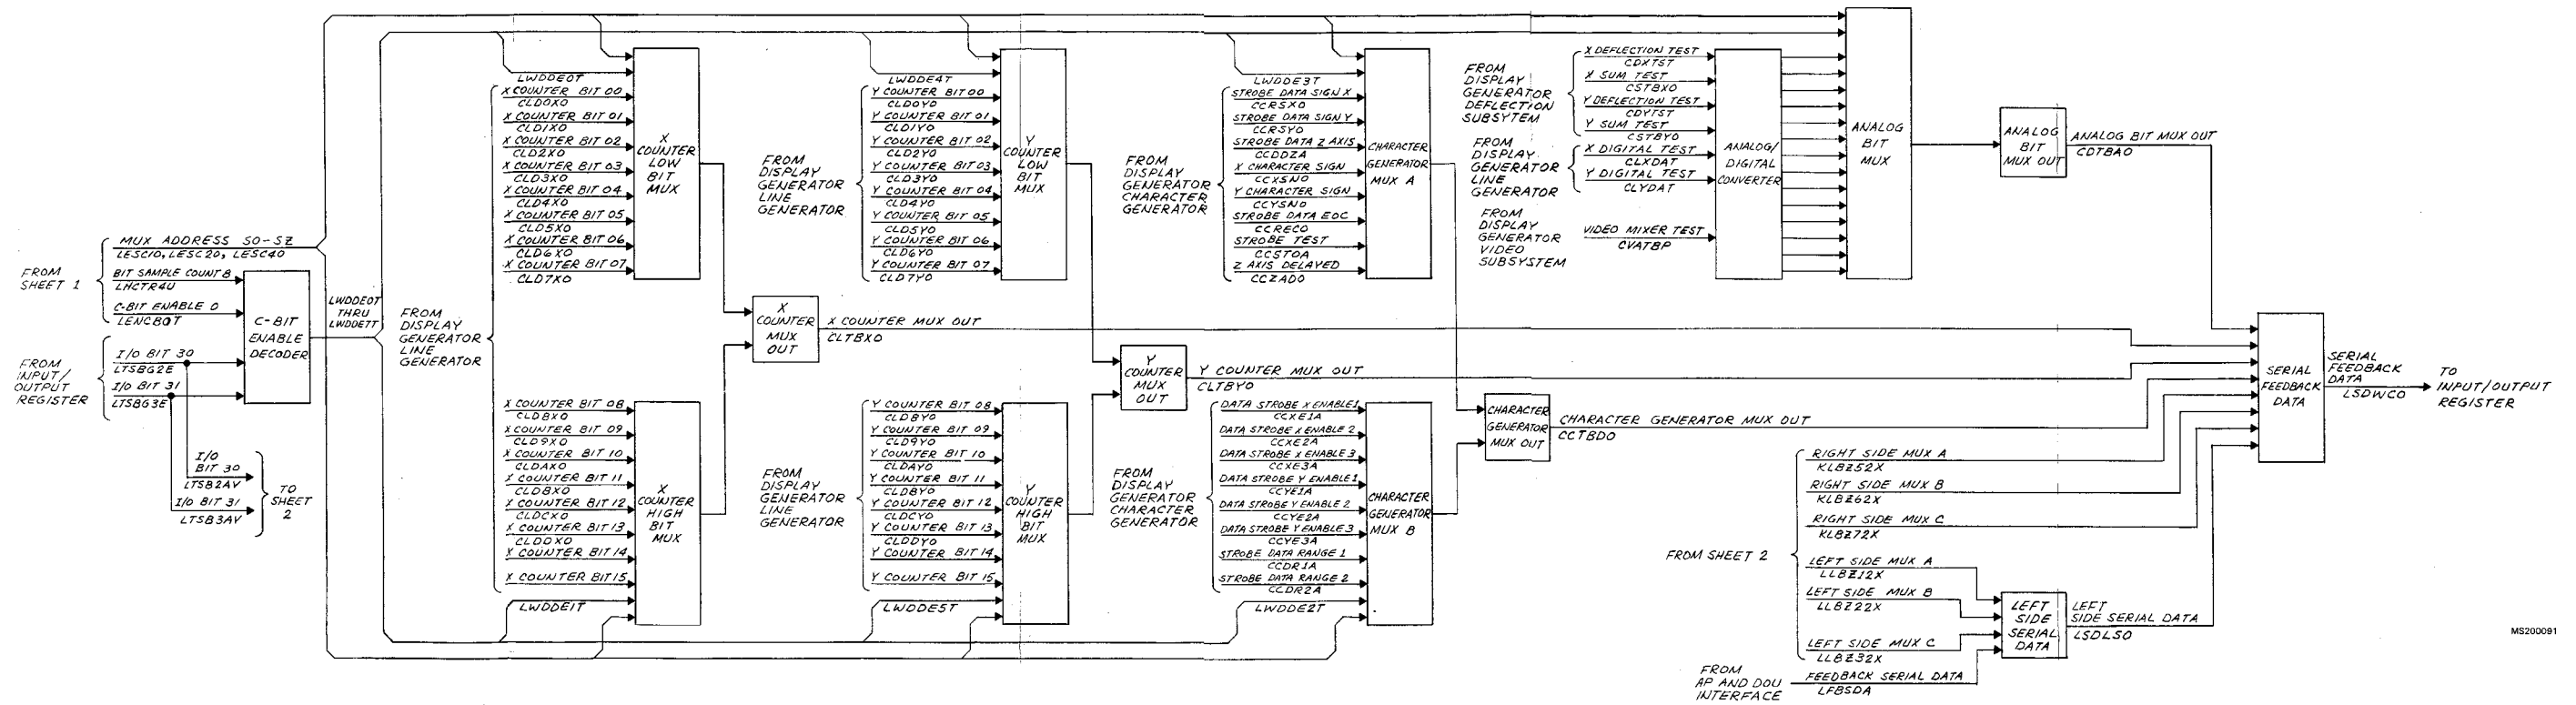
FROM SHEET 1

MUX ADDRESS S0-S2
LESC10, LESC20, LESC40
BIT SAMPLE COUNT 8
LHCTR4U
C-BIT ENABLE 0
LENCB0T

C-BIT ENABLE DECODER

LWDDE0T THRU LWDDE7T

FROM INPUT/OUTPUT REGISTER

I/O BIT 30
LTSBG2E
I/O BIT 31
LTSBG3E

I/O BIT 30
LTSB2AV
I/O BIT 31
LTSB3AV
TO SHEET 2

FROM DISPLAY GENERATOR LINE GENERATOR

LWDDE0T
X COUNTER BIT 00
CLD0X0
X COUNTER BIT 01
CLD1X0
X COUNTER BIT 02
CLD2X0
X COUNTER BIT 03
CLD3X0
X COUNTER BIT 04
CLD4X0
X COUNTER BIT 05
CLD5X0
X COUNTER BIT 06
CLD6X0
X COUNTER BIT 07
CLD7X0

X COUNTER LOW BIT MUX

X COUNTER BIT 08
CLD8X0
X COUNTER BIT 09
CLD9X0
X COUNTER BIT 10
CLDAX0
X COUNTER BIT 11
CLDBX0
X COUNTER BIT 12
CLDCX0
X COUNTER BIT 13
CLDDX0
X COUNTER BIT 14
X COUNTER BIT 15
LWDDE1T

X COUNTER HIGH BIT MUX

X COUNTER MUX OUT
X COUNTER MUX OUT
CLTBX0

FROM DISPLAY GENERATOR LINE GENERATOR

LWDDE4T
Y COUNTER BIT 00
CLD0Y0
Y COUNTER BIT 01
CLD1Y0
Y COUNTER BIT 02
CLD2Y0
Y COUNTER BIT 03
CLD3Y0
Y COUNTER BIT 04
CLD4Y0
Y COUNTER BIT 05
CLD5Y0
Y COUNTER BIT 06
CLD6Y0
Y COUNTER BIT 07
CLD7Y0

Y COUNTER LOW BIT MUX

FROM DISPLAY GENERATOR LINE GENERATOR

Y COUNTER BIT 08
CLD8Y0
Y COUNTER BIT 09
CLD9Y0
Y COUNTER BIT 10
CLDAY0
Y COUNTER BIT 11
CLDBY0
Y COUNTER BIT 12
CLDCY0
Y COUNTER BIT 13
CLDDY0
Y COUNTER BIT 14
Y COUNTER BIT 15
LWDDE5T

Y COUNTER HIGH BIT MUX

Y COUNTER MUX OUT
Y COUNTER MUX OUT
CLTBY0

FROM DISPLAY GENERATOR CHARACTER GENERATOR

LWDDE3T
STROBE DATA SIGN X
CCRSX0
STROBE DATA SIGN Y
CCRSY0
STROBE DATA Z AXIS
CCDDZA
X CHARACTER SIGN
CCXSN0
Y CHARACTER SIGN
CCYSN0
STROBE DATA EOC
CCREC0
STROBE TEST
CCST0A
Z AXIS DELAYED
CCZAD0

CHARACTER GENERATOR MUX A

FROM DISPLAY GENERATOR CHARACTER GENERATOR

DATA STROBE X ENABLE 1
CCXE1A
DATA STROBE X ENABLE 2
CCXE2A
DATA STROBE X ENABLE 3
CCXE3A
DATA STROBE Y ENABLE 1
CCYE1A
DATA STROBE Y ENABLE 2
CCYE2A
DATA STROBE Y ENABLE 3
CCYE3A
STROBE DATA RANGE 1
CCDR1A
STROBE DATA RANGE 2
CCDR2A
LWDDE2T

CHARACTER GENERATOR MUX B

CHARACTER GENERATOR MUX OUT
CHARACTER GENERATOR MUX OUT
CCTBD0

FROM DISPLAY GENERATOR DEFLECTION SUBSYTEM
FROM DISPLAY GENERATOR LINE GENERATOR
FROM DISPLAY GENERATOR VIDEO SUBSYSTEM

X DEFLECTION TEST
CDXTST
X SUM TEST
CSTBX0
Y DEFLECTION TEST
CDYTST
Y SUM TEST
CSTBY0
X DIGITAL TEST
CLXDAT
Y DIGITAL TEST
CLYDAT
VIDEO MIXER TEST
CVATBP

ANALOG/ DIGITAL CONVERTER

ANALOG BIT MUX

ANALOG BIT MUX OUT
ANALOG BIT MUX OUT
CDTBA0

SERIAL FEEDBACK DATA
SERIAL FEEDBACK DATA
LSDWC0
TO INPUT/OUTPUT REGISTER

FROM SHEET 2
RIGHT SIDE MUX A
KLBZ52X
RIGHT SIDE MUX B
KLBZ62X
RIGHT SIDE MUX C
KLBZ72X
LEFT SIDE MUX A
LLBZ12X
LEFT SIDE MUX B
LLBZ22X
LEFT SIDE MUX C
LLBZ32X

LEFT SIDE SERIAL DATA
LEFT SIDE SERIAL DATA
LSDLS0

FROM AP AND DOU INTERFACE
FEEDBACK SERIAL DATA
LFBSDA

MS200091